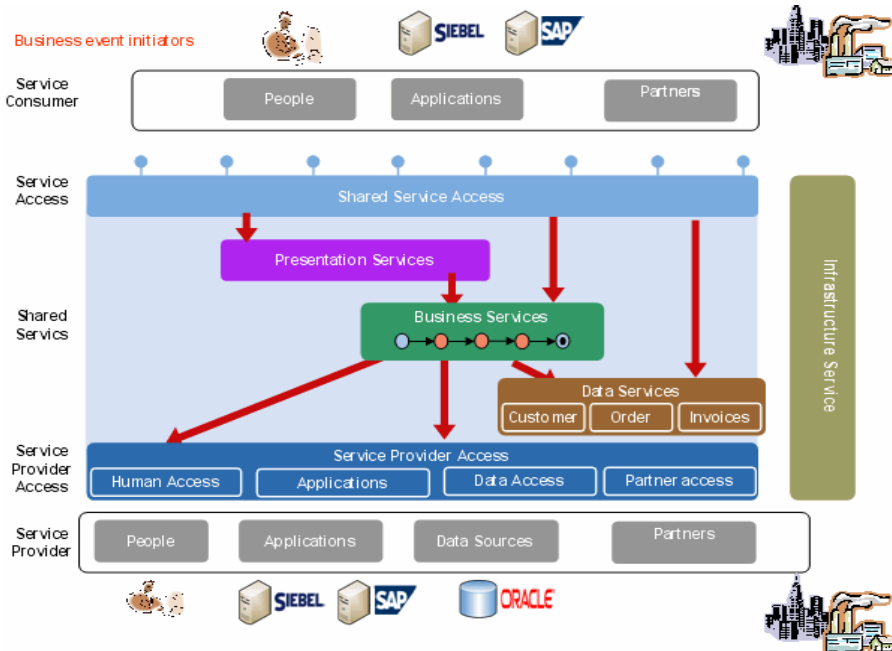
Business event initiators

SIEBEL SAP

Service Consumer

People

Applications

Partners

Service Access

Shared Service Access

Infrastructure Service

Presentation Services

Shared Servics

Business Services

Data Services

Customer

Order

Invoices

Service Provider Access

Service Provider Access

Human Access

Applications

Data Access

Partner access

Service Provider

People

Applications

Data Sources

Partners

SIEBEL SAP ORACLE